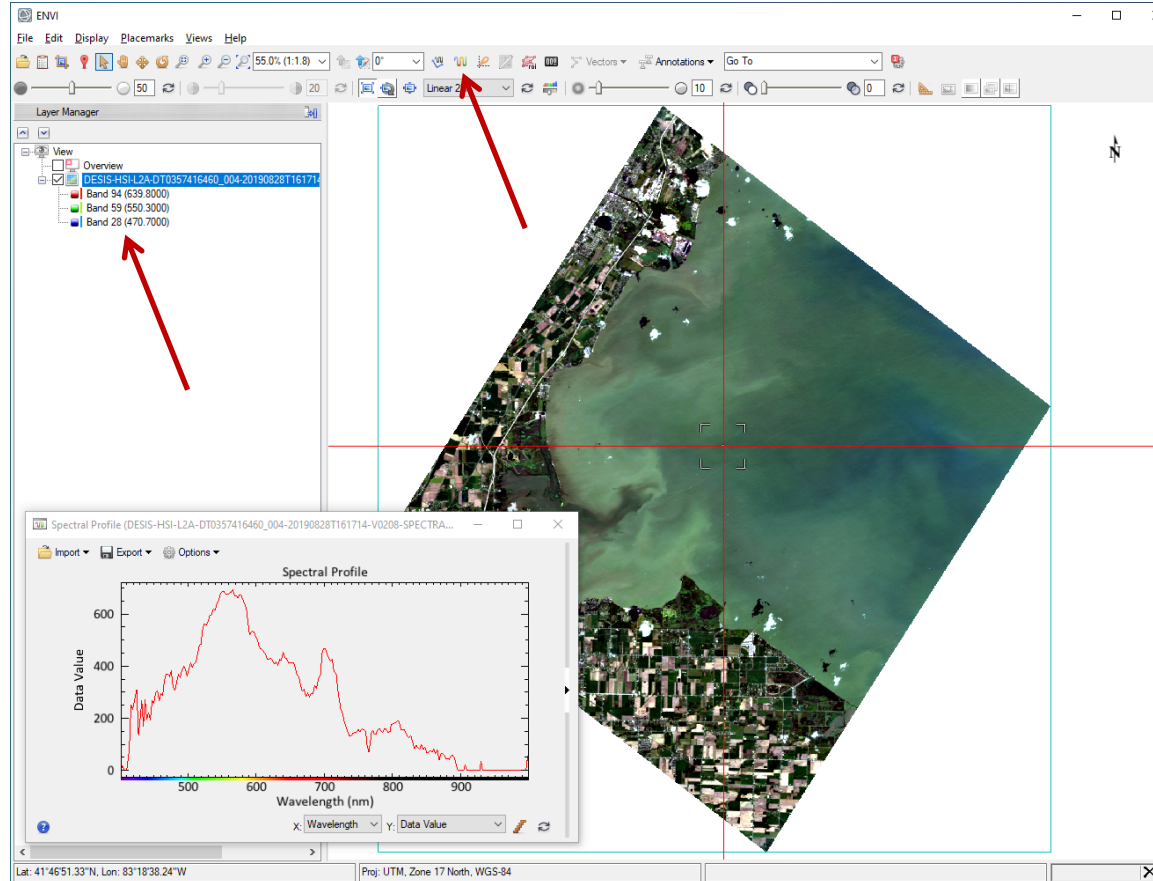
ENVI

File Edit Display Placemarks Views Help

55.0% (1:1.8)
0°
Vectors
Annotations
Go To

50
20
Linear 2%
10
0

Layer Manager

View
Overview
DESIS-HSI-L2A-DT0357416460_004-20190828T161714
Band 94 (639.8000)
Band 59 (550.3000)
Band 28 (470.7000)

N

Spectral Profile (DESIS-HSI-L2A-DT0357416460_004-20190828T161714-V0208-SPECTRA...

Import Export Options

Spectral Profile

Data Value

600
400
200
0

500 600 700 800 900

Wavelength (nm)

X: Wavelength Y: Data Value

Lat: 41°46'51.33"N, Lon: 83°18'38.24"W
Proj: UTM, Zone 17 North, WGS-84